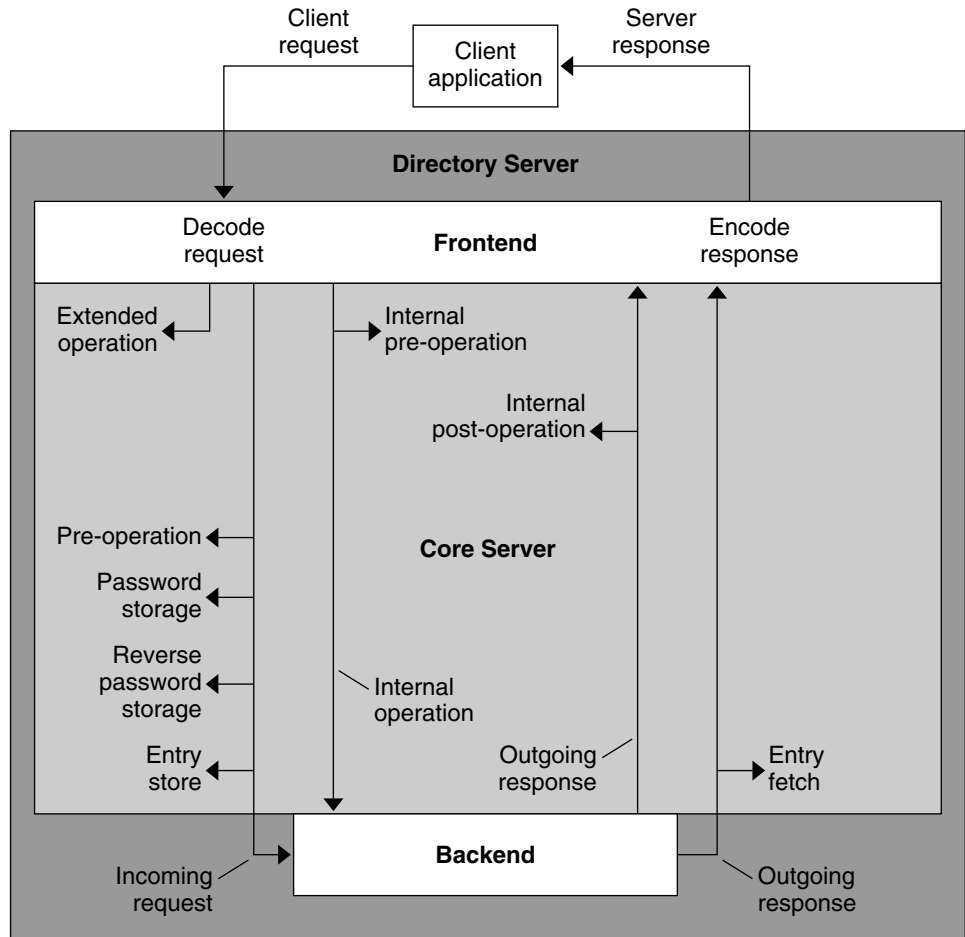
Client request

Client application

Server response

Directory Server

Decode request

Frontend

Encode response

Extended operation

Internal pre-operation

Internal post-operation

Pre-operation

Core Server

Password storage

Reverse password storage

Internal operation

Entry store

Outgoing response

Entry fetch

Backend

Incoming request

Outgoing response